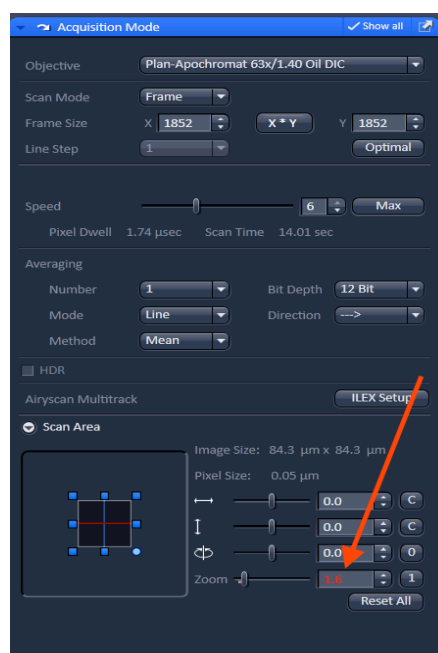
Acquisition Mode
Show all

Objective Plan-Apochromat 63x/1.40 Oil DIC

Scan Mode Frame
Frame Size X 1852 X * Y Y 1852
Line Step 1 Optimal

Speed 6 Max
Pixel Dwell 1.74 µsec Scan Time 14.01 sec

Averaging
Number 1 Bit Depth 12 Bit
Mode Line Direction --->
Method Mean

HDR

Airyscan Multitrack ILEX Setup

Scan Area
Image Size: 84.3 µm x 84.3 µm
Pixel Size: 0.05 µm
0.0 C
0.0 C
0.0 0
Zoom 1.6 1
Reset All